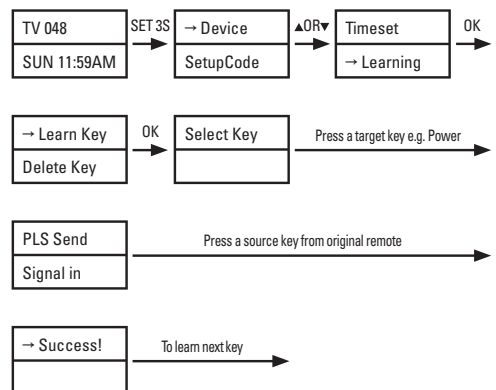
TV 048
SUN 11:59AM

SET 3S

→ Device
SetupCode

▲OR▼

Timeset
→ Learning

OK

→ Learn Key
Delete Key

OK

Select Key

Press a target key e.g. Power

PLS Send
Signal in

Press a source key from original remote

→ Success!

To learn next key